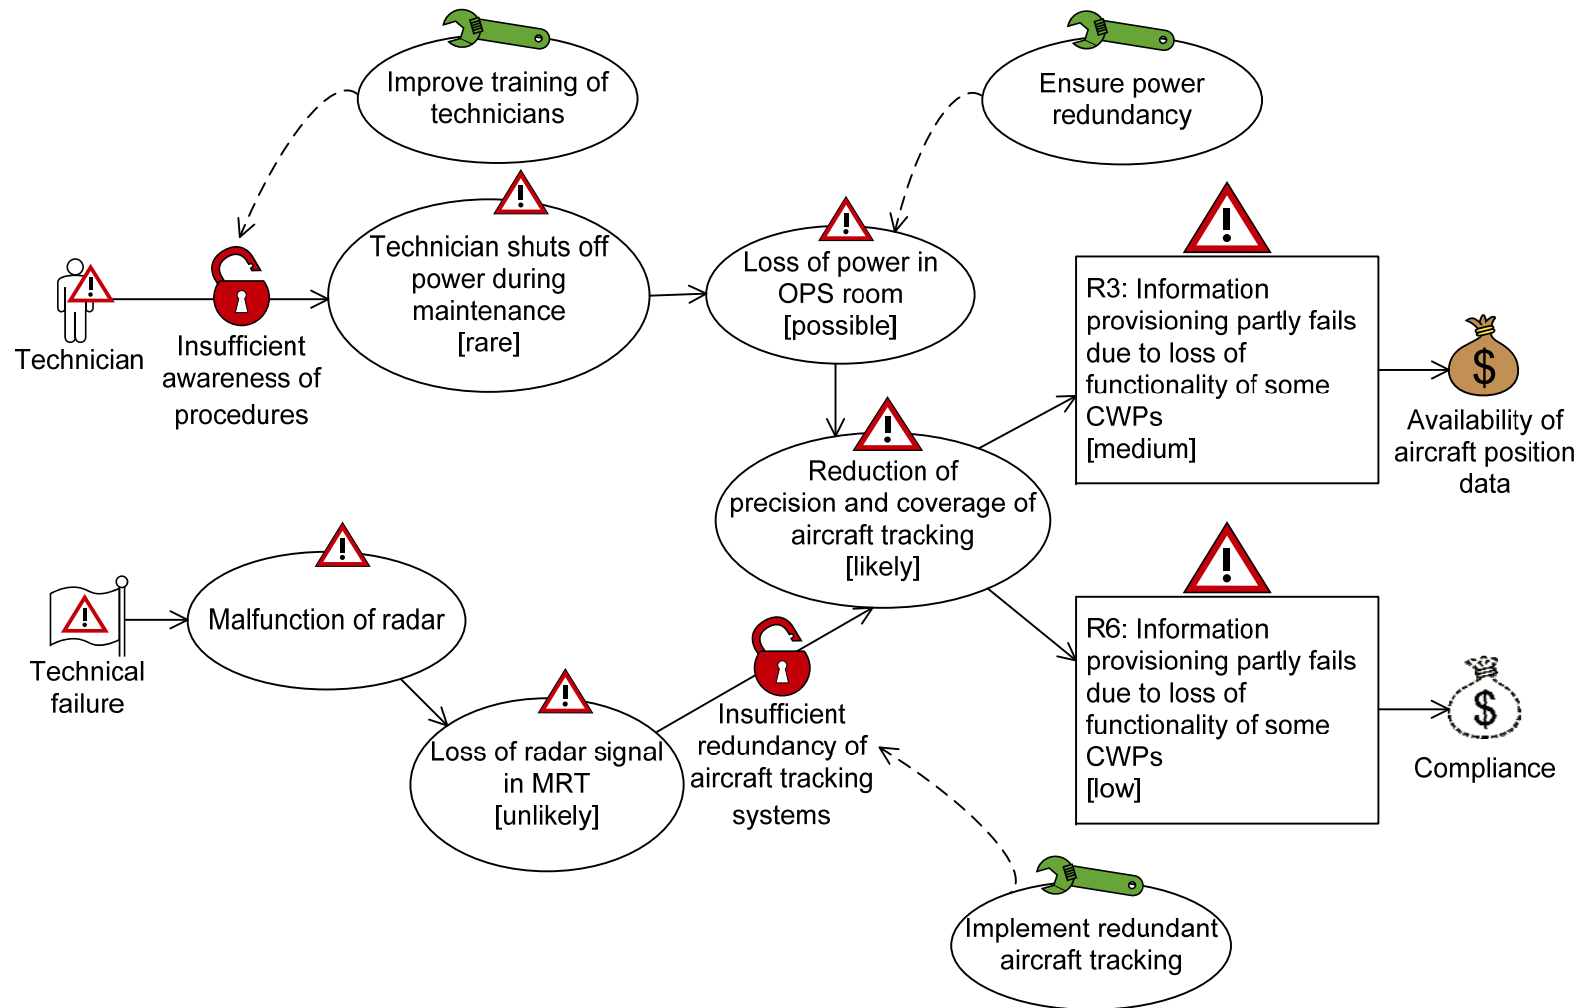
Improve training of technicians

Ensure power redundancy

Technician

Insufficient awareness of procedures

Technician shuts off power during maintenance [rare]

Loss of power in OPS room [possible]

R3: Information provisioning partly fails due to loss of functionality of some CWPs [medium]

$

Availability of aircraft position data

Reduction of precision and coverage of aircraft tracking [likely]

Technical failure

Malfunction of radar

Loss of radar signal in MRT [unlikely]

Insufficient redundancy of aircraft tracking systems

R6: Information provisioning partly fails due to loss of functionality of some CWPs [low]

$

Compliance

Implement redundant aircraft tracking